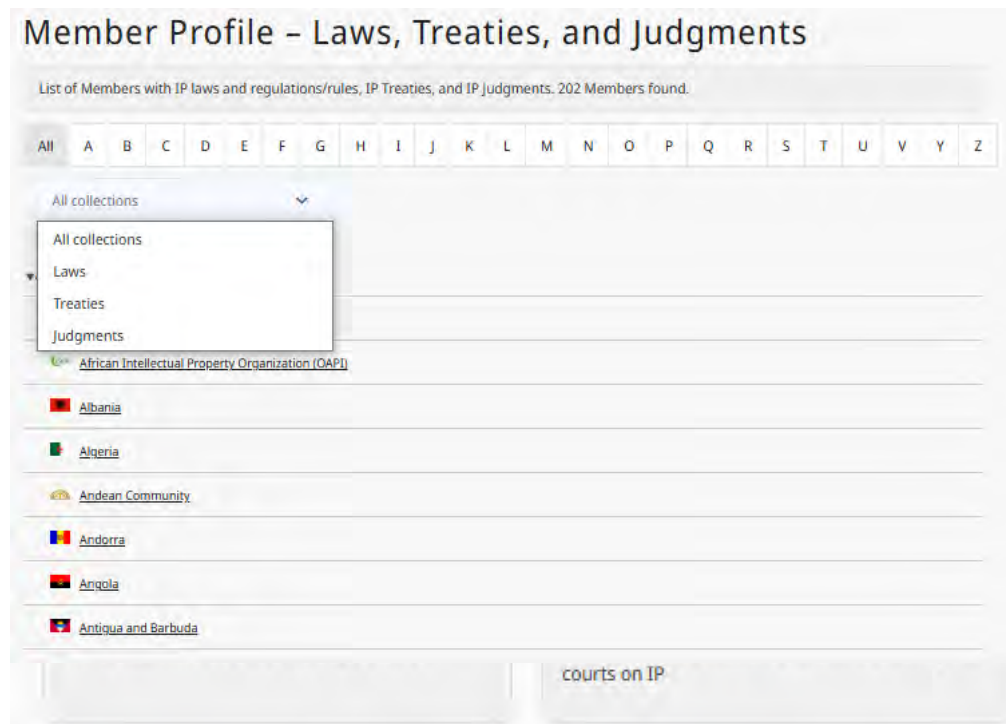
Member Profile – Laws, Treaties, and Judgments

List of Members with IP laws and regulations/rules, IP Treaties, and IP Judgments. 202 Members found.

All A B C D E F G H I J K L M N O P Q R S T U V Y Z

All collections

All collections
Laws
Treaties
Judgments

African Intellectual Property Organization (OAPI)

Albania

Algeria

Andean Community

Andorra

Angola

Antigua and Barbuda

courts on IP